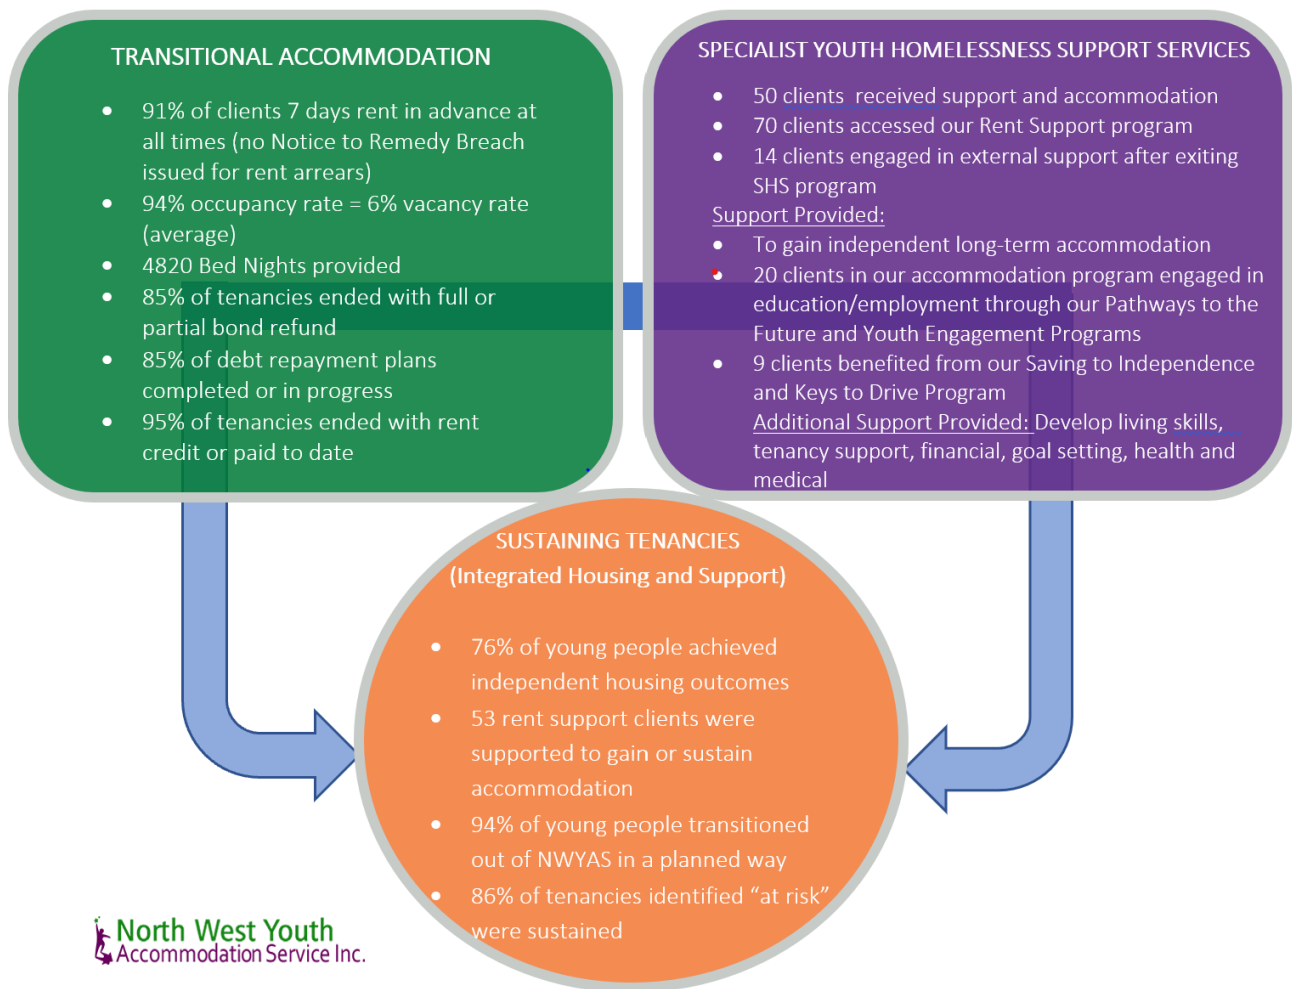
TRANSITIONAL ACCOMMODATION

- 91% of clients 7 days rent in advance at all times (no Notice to Remedy Breach issued for rent arrears)
- 94% occupancy rate = 6% vacancy rate (average)
- 4820 Bed Nights provided
- 85% of tenancies ended with full or partial bond refund
- 85% of debt repayment plans completed or in progress
- 95% of tenancies ended with rent credit or paid to date

SPECIALIST YOUTH HOMELESSNESS SUPPORT SERVICES

- 50 clients received support and accommodation
- 70 clients accessed our Rent Support program
- 14 clients engaged in external support after exiting SHS program

Support Provided:

- To gain independent long-term accommodation
- 20 clients in our accommodation program engaged in education/employment through our Pathways to the Future and Youth Engagement Programs
- 9 clients benefited from our Saving to Independence and Keys to Drive Program

Additional Support Provided: Develop living skills, tenancy support, financial, goal setting, health and medical

SUSTAINING TENANCIES
(Integrated Housing and Support)

- 76% of young people achieved independent housing outcomes
- 53 rent support clients were supported to gain or sustain accommodation
- 94% of young people transitioned out of NWYAS in a planned way
- 86% of tenancies identified "at risk" were sustained

North West Youth
Accommodation Service Inc.